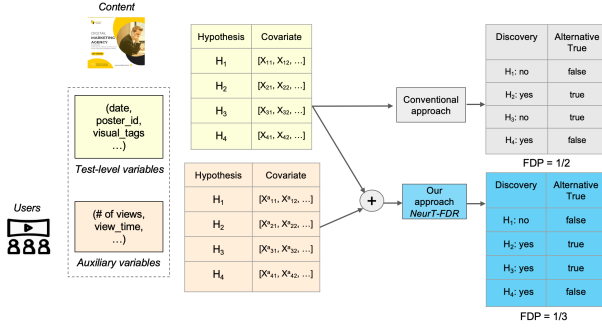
Content

DIGITAL MARKETING AGENCY

(date, poster_id, visual_tags ...)

Test-level variables

(# of views, view_time, ...)

Auxiliary variables

Users

| Hypothesis | Covariate |
|---|---|
| $H_1$ | $[X_{11}, X_{12}, ...]$ |
| $H_2$ | $[X_{21}, X_{22}, ...]$ |
| $H_3$ | $[X_{31}, X_{32}, ...]$ |
| $H_4$ | $[X_{41}, X_{42}, ...]$ |

| Hypothesis | Covariate |
|---|---|
| $H_1$ | $[X^a_{11}, X^a_{12}, ...]$ |
| $H_2$ | $[X^a_{21}, X^a_{22}, ...]$ |
| $H_3$ | $[X^a_{31}, X^a_{32}, ...]$ |
| $H_4$ | $[X^a_{41}, X^a_{42}, ...]$ |

+

Conventional approach

Our approach NeurT-FDR

| Discovery | Alternative True |
|---|---|
| $H_1$: no | false |
| $H_2$: yes | true |
| $H_3$: no | true |
| $H_4$: yes | false |

FDP = 1/2

| Discovery | Alternative True |
|---|---|
| $H_1$: no | false |
| $H_2$: yes | true |
| $H_3$: yes | true |
| $H_4$: yes | false |

FDP = 1/3